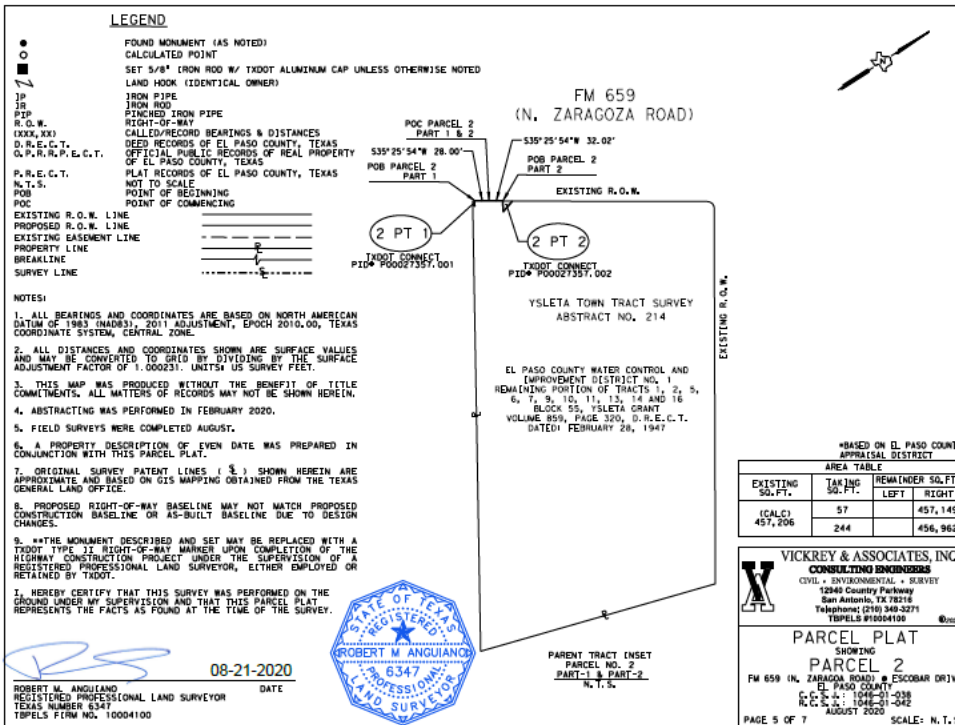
LEGEND

FOUND MONUMENT (AS NOTED)
CALCULATED POINT
SET 5/8" IRON ROD W/ TXDOT ALUMINUM CAP UNLESS OTHERWISE NOTED
LAND HOOK (IDENTICAL OWNER)
IP IRON PIPE
IR IRON ROD
PIP PINCHED IRON PIPE
R.O.W. RIGHT-OF-WAY
(XXX,XX) CALLED/RECORD BEARINGS & DISTANCES
D.R.E.C.T. DEED RECORDS OF EL PASO COUNTY, TEXAS
O.P.R.R.P.E.C.T. OFFICIAL PUBLIC RECORDS OF REAL PROPERTY OF EL PASO COUNTY, TEXAS
P.R.E.C.T. PLAT RECORDS OF EL PASO COUNTY, TEXAS
N.T.S. NOT TO SCALE
POB POINT OF BEGINNING
POC POINT OF COMMENCING
EXISTING R.O.W. LINE
PROPOSED R.O.W. LINE
EXISTING EASEMENT LINE
PROPERTY LINE
BREAKLINE
SURVEY LINE

NOTES:

1. ALL BEARINGS AND COORDINATES ARE BASED ON NORTH AMERICAN DATUM OF 1983 (NAD83), 2011 ADJUSTMENT, EPOCH 2010.00, TEXAS COORDINATE SYSTEM, CENTRAL ZONE.

2. ALL DISTANCES AND COORDINATES SHOWN ARE SURFACE VALUES AND MAY BE CONVERTED TO GRID BY DIVIDING BY THE SURFACE ADJUSTMENT FACTOR OF 1.000231. UNITS: US SURVEY FEET.

3. THIS MAP WAS PRODUCED WITHOUT THE BENEFIT OF TITLE COMMITMENTS. ALL MATTERS OF RECORDS MAY NOT BE SHOWN HEREIN.

4. ABSTRACTING WAS PERFORMED IN FEBRUARY 2020.

5. FIELD SURVEYS WERE COMPLETED AUGUST.

6. A PROPERTY DESCRIPTION OF EVEN DATE WAS PREPARED IN CONJUNCTION WITH THIS PARCEL PLAT.

7. ORIGINAL SURVEY PATENT LINES ( ℄ ) SHOWN HEREIN ARE APPROXIMATE AND BASED ON GIS MAPPING OBTAINED FROM THE TEXAS GENERAL LAND OFFICE.

8. PROPOSED RIGHT-OF-WAY BASELINE MAY NOT MATCH PROPOSED CONSTRUCTION BASELINE OR AS-BUILT BASELINE DUE TO DESIGN CHANGES.

9. **THE MONUMENT DESCRIBED AND SET MAY BE REPLACED WITH A TXDOT TYPE II RIGHT-OF-WAY MARKER UPON COMPLETION OF THE HIGHWAY CONSTRUCTION PROJECT UNDER THE SUPERVISION OF A REGISTERED PROFESSIONAL LAND SURVEYOR, EITHER EMPLOYED OR RETAINED BY TXDOT.

I, HEREBY CERTIFY THAT THIS SURVEY WAS PERFORMED ON THE GROUND UNDER MY SUPERVISION AND THAT THIS PARCEL PLAT REPRESENTS THE FACTS AS FOUND AT THE TIME OF THE SURVEY.

08-21-2020
ROBERT M. ANGUIANO DATE
REGISTERED PROFESSIONAL LAND SURVEYOR
TEXAS NUMBER 6347
TBPELS FIRM NO. 10004100

STATE OF TEXAS
REGISTERED
ROBERT M ANGUIANO
6347
PROFESSIONAL
LAND SURVEYOR

FM 659
(N. ZARAGOZA ROAD)

POC PARCEL 2
PART 1 & 2
S35°25'54"W 28.00'
S35°25'54"W 32.02'
POB PARCEL 2
PART 1
POB PARCEL 2
PART 2
EXISTING R.O.W.
2 PT 1
2 PT 2
TXDOT CONNECT
PID# P00027357.001
TXDOT CONNECT
PID# P00027357.002
EXISTING R.O.W.

YSLETA TOWN TRACT SURVEY
ABSTRACT NO. 214

EL PASO COUNTY WATER CONTROL AND IMPROVEMENT DISTRICT NO. 1
REMAINING PORTION OF TRACTS 1, 2, 5, 6, 7, 9, 10, 11, 13, 14 AND 16
BLOCK 55, YSLETA GRANT
VOLUME 859, PAGE 320, D.R.E.C.T.
DATED: FEBRUARY 28, 1947

PARENT TRACT INSET
PARCEL NO. 2
PART-1 & PART-2
N.T.S.

*BASED ON EL PASO COUN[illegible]
APPRAISAL DISTRICT

| AREA TABLE | | | |
|---|---|---|---|
| EXISTING SQ.FT. | TAKING SQ.FT. | REMAINDER SQ.FT | |
| | | LEFT | RIGHT |
| (CALC) 457,206 | 57 | | 457,14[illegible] |
| | 244 | | 456,96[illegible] |

VICKREY & ASSOCIATES, INC
CONSULTING ENGINEERS
CIVIL • ENVIRONMENTAL • SURVEY
12940 Country Parkway
San Antonio, TX 78216
Telephone: (210) 349-3271
TBPELS #10004100

PARCEL PLAT
SHOWING
PARCEL 2
FM 659 (N. ZARAGOZA ROAD) @ ESCOBAR DRIV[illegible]
EL PASO COUNTY
C.C.S.J.: 1046-01-038
R.C.S.J.: 1046-01-042
AUGUST 2020
PAGE 5 OF 7
SCALE: N.T.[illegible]